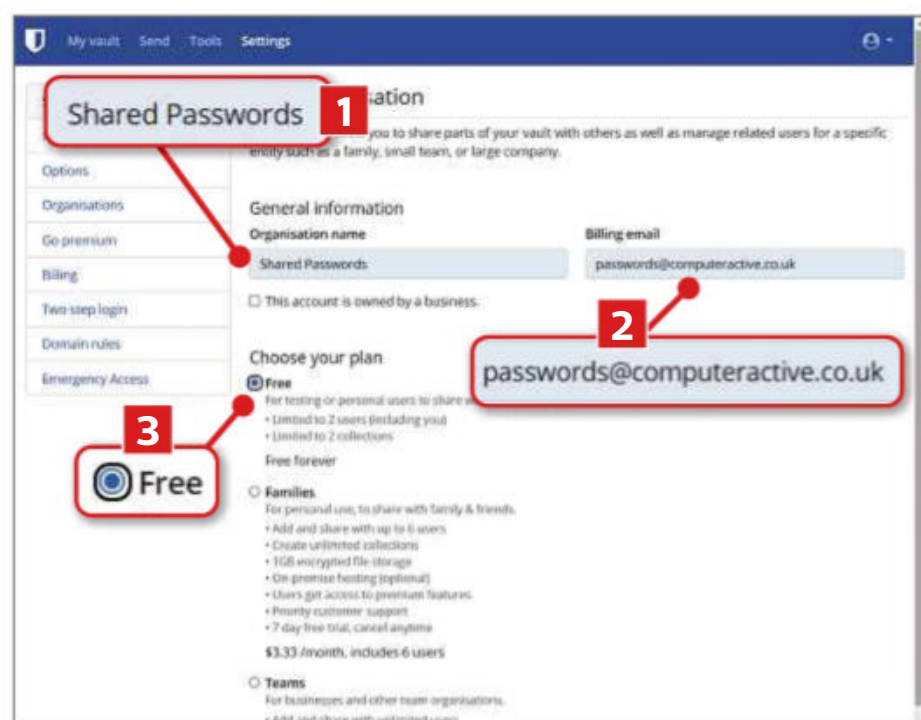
My vault Send Tools Settings

Shared Passwords 1

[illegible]sation

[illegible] you to share parts of your vault with others as well as manage related users for a specific entity such as a family, small team, or large company.

Options
Organisations
Go premium
Billing
Two-step login
Domain rules
Emergency Access

General information

Organisation name
Shared Passwords

Billing email
passwords@computeractive.co.uk

☐ This account is owned by a business.

2
passwords@computeractive.co.uk

Choose your plan

Free
For testing or personal users to share w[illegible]
• Limited to 2 users (including you)
• Limited to 2 collections

Free forever

3
Free

Families
For personal use, to share with family & friends.
• Add and share with up to 6 users
• Create unlimited collections
• 1GB encrypted file storage
• On-premise hosting (optional)
• Users get access to premium features
• Priority customer support
• 7 day free trial, cancel anytime

$3.33 /month, includes 6 users

Teams
For businesses and other team organisations.
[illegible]